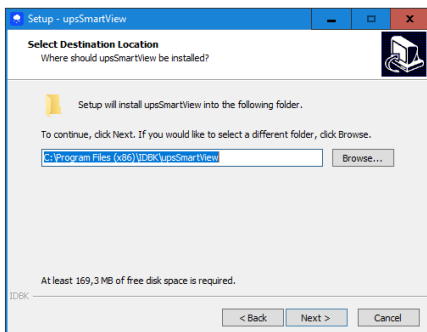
Setup - upsSmartView

Select Destination Location
Where should upsSmartView be installed?

Setup will install upsSmartView into the following folder.

To continue, click Next. If you would like to select a different folder, click Browse.

C:\Program Files (x86)\IDBK\upsSmartView

Browse...

At least 169,3 MB of free disk space is required.

IDBK

< Back
Next >
Cancel